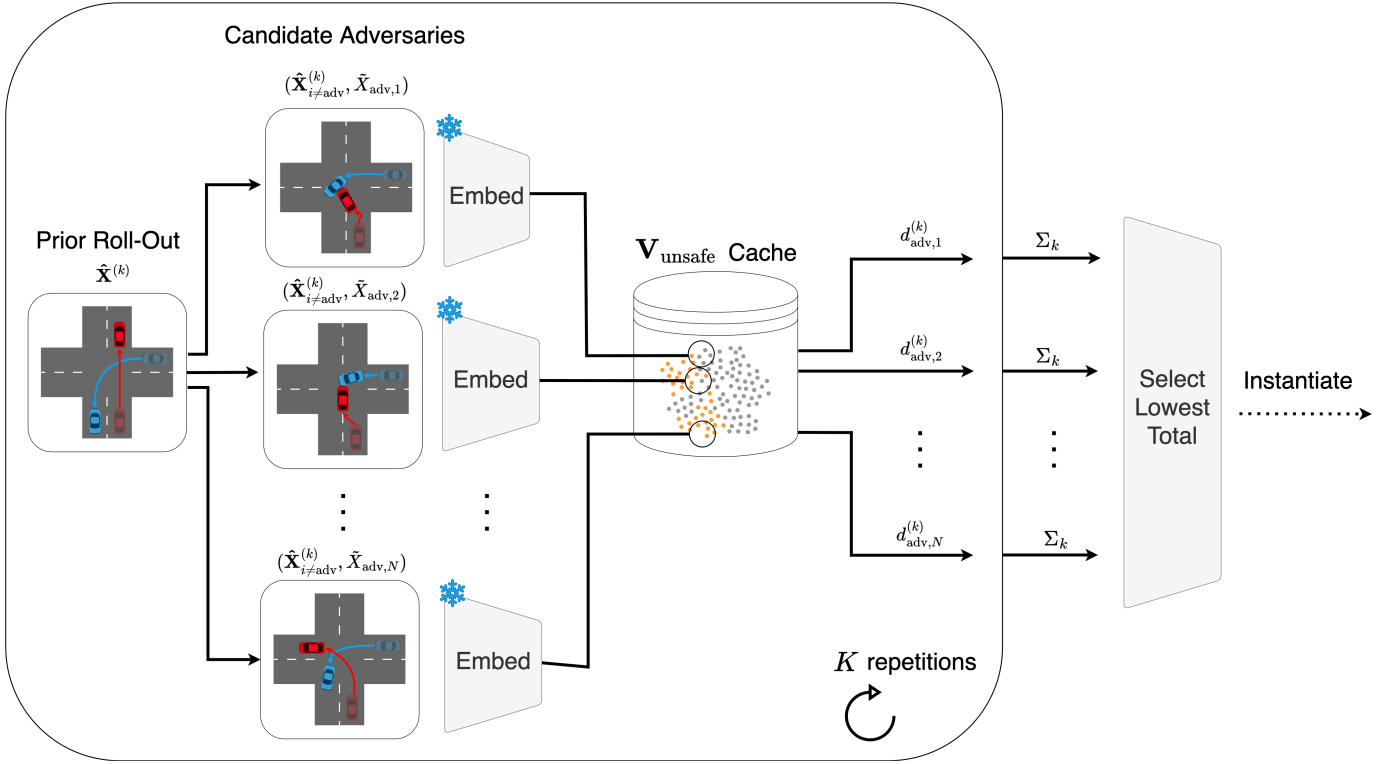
Candidate Adversaries

$(\hat{\mathbf{X}}^{(k)}_{i\neq \text{adv}}, \tilde{X}_{\text{adv},1})$

Embed

Prior Roll-Out

$\hat{\mathbf{X}}^{(k)}$

$(\hat{\mathbf{X}}^{(k)}_{i\neq \text{adv}}, \tilde{X}_{\text{adv},2})$

Embed

$\mathbf{V}_{\text{unsafe}}$ Cache

$d^{(k)}_{\text{adv},1}$

$d^{(k)}_{\text{adv},2}$

$d^{(k)}_{\text{adv},N}$

$\Sigma_k$

$\Sigma_k$

$\Sigma_k$

Select Lowest Total

Instantiate

$(\hat{\mathbf{X}}^{(k)}_{i\neq \text{adv}}, \tilde{X}_{\text{adv},N})$

Embed

$K$ repetitions